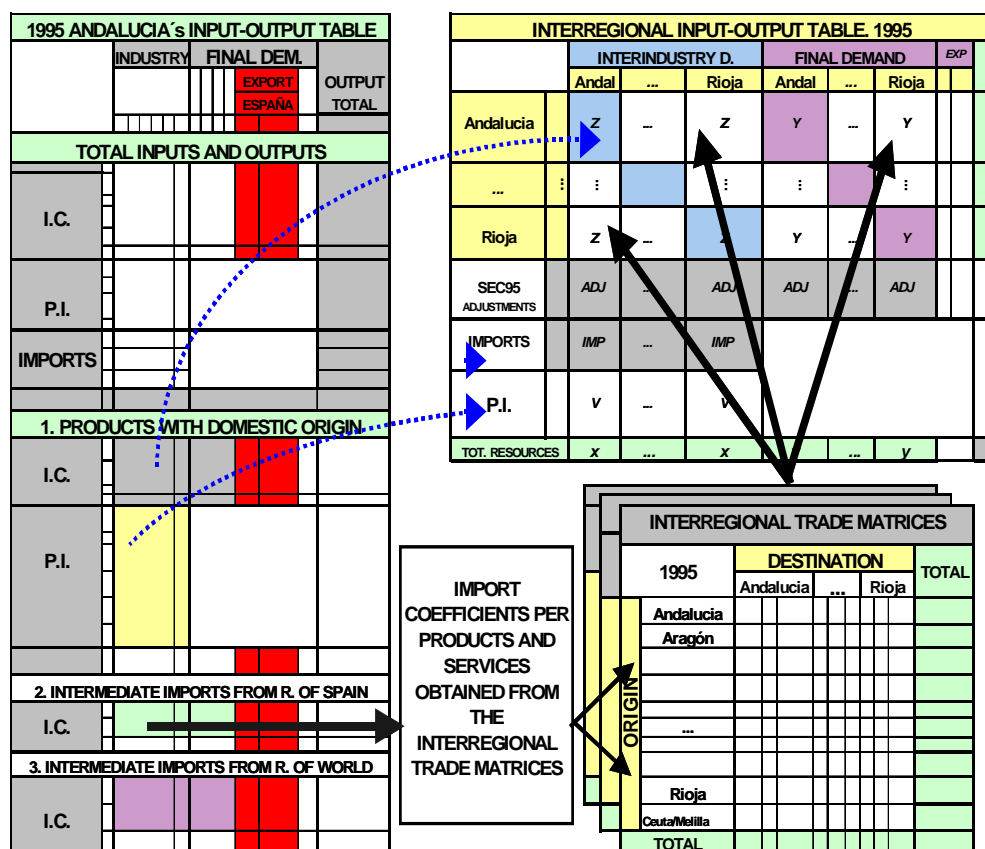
1995 ANDALUCIA´s INPUT-OUTPUT TABLE

INDUSTRY | FINAL DEM.

EXPORT
ESPAÑA

OUTPUT
TOTAL

TOTAL INPUTS AND OUTPUTS

I.C.

P.I.

IMPORTS

1. PRODUCTS WITH DOMESTIC ORIGIN

I.C.

P.I.

2. INTERMEDIATE IMPORTS FROM R. OF SPAIN

I.C.

3. INTERMEDIATE IMPORTS FROM R. OF WORLD

I.C.

INTERREGIONAL INPUT-OUTPUT TABLE. 1995

| | | INTERINDUSTRY D. | | | FINAL DEMAND | | | EXP |
|---|---|---|---|---|---|---|---|---|
| | | Andal | ... | Rioja | Andal | ... | Rioja | |
| Andalucia | | Z | ... | Z | Y | ... | Y | |
| ... | ⋮ | ⋮ | | ⋮ | ⋮ | | ⋮ | |
| Rioja | | Z | ... | Z | Y | ... | Y | |
| SEC95 ADJUSTMENTS | | ADJ | ... | ADJ | ADJ | ... | ADJ | |
| IMPORTS | | IMP | ... | IMP | | | | |
| P.I. | | V | ... | V | | | | |
| TOT. RESOURCES | | X | ... | X | | ... | y | |

IMPORT COEFFICIENTS PER PRODUCTS AND SERVICES OBTAINED FROM THE INTERREGIONAL TRADE MATRICES

INTERREGIONAL TRADE MATRICES

| 1995 | | DESTINATION | | | TOTAL |
|---|---|---|---|---|---|
| | | Andalucia | ... | Rioja | |
| ORIGIN | Andalucia | | | | |
| | Aragón | | | | |
| | ... | | | | |
| | Rioja | | | | |
| | Ceuta/Melilla | | | | |
| | TOTAL | | | | |